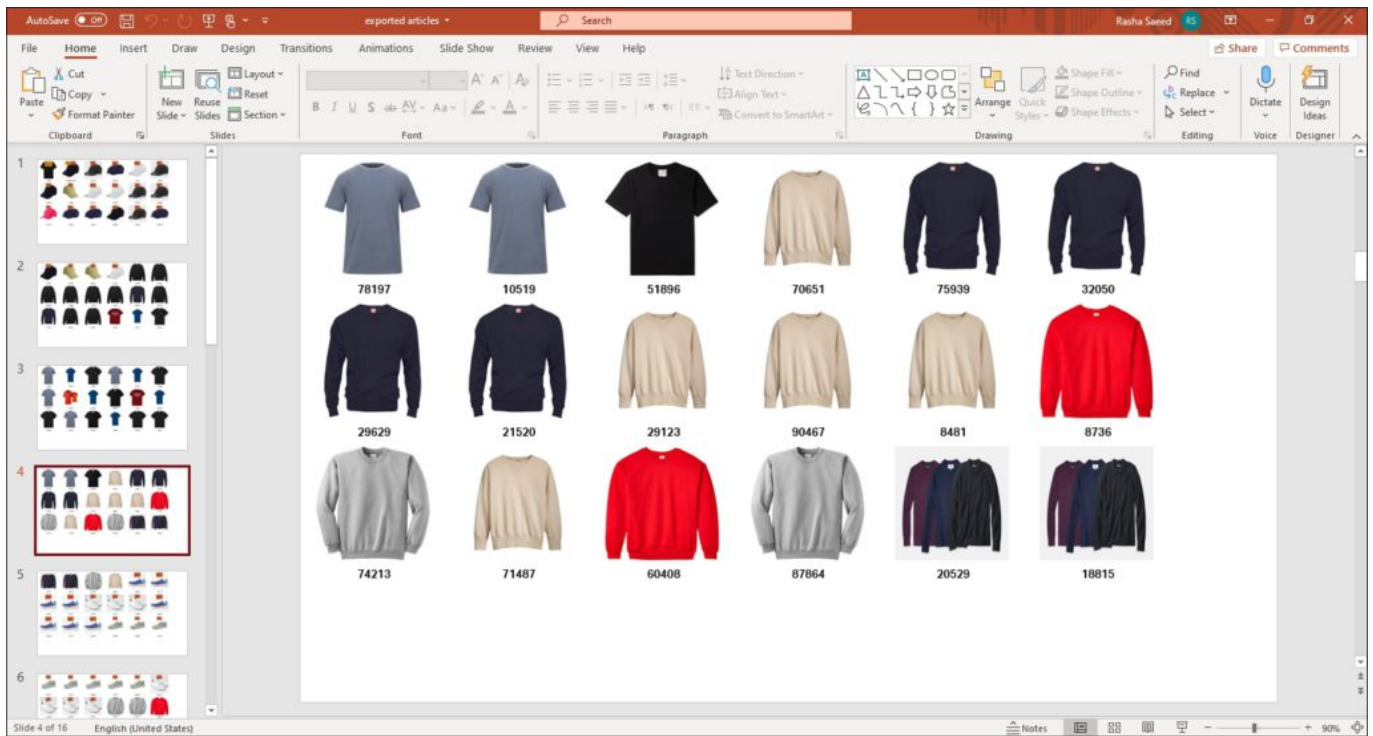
AutoSave Off exported articles Search Rasha Saeed RS

File Home Insert Draw Design Transitions Animations Slide Show Review View Help Share Comments

Paste Cut Copy Format Painter Clipboard New Slide Reuse Slides Layout Reset Section Slides Font Paragraph Text Direction Align Text Convert to SmartArt Arrange Quick Styles Shape Fill Shape Outline Shape Effects Drawing Find Replace Select Editing Dictate Voice Design Ideas Designer

1
2
3
4
5
6

78197 10519 51896 70651 75939 32050

29629 21520 29123 90467 8481 8736

74213 71487 60408 87864 20529 18815

Slide 4 of 16 English (United States) Notes 90%